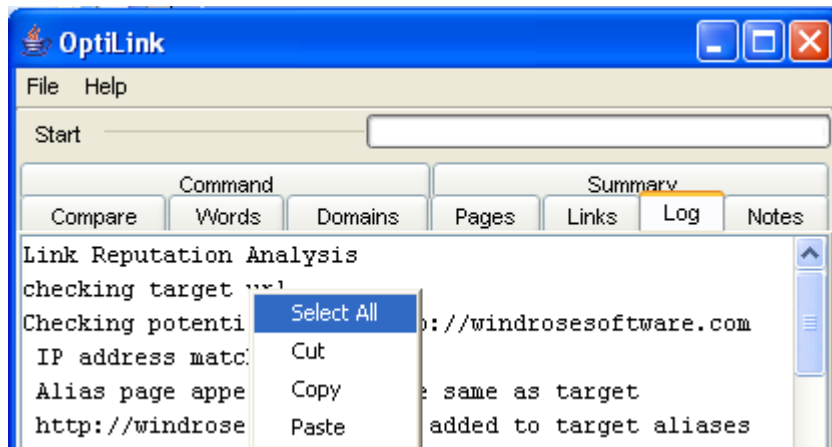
OptiLink

File Help

Start

Command

Summary

Compare Words Domains Pages Links Log Notes

Link Reputation Analysis
checking target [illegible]
Checking potenti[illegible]://windrosesoftware.com
IP address matc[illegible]
Alias page appe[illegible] same as target
http://windrose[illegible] added to target aliases

Select All
Cut
Copy
Paste